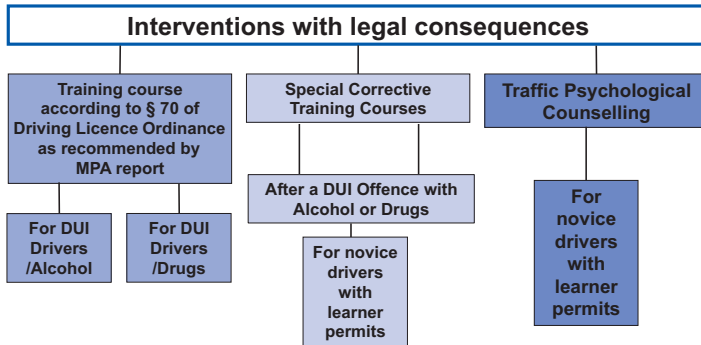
Interventions with legal consequences

Training course according to § 70 of Driving Licence Ordinance as recommended by MPA report

For DUI Drivers /Alcohol

For DUI Drivers /Drugs

Special Corrective Training Courses

After a DUI Offence with Alcohol or Drugs

For novice drivers with learner permits

Traffic Psychological Counselling

For novice drivers with learner permits